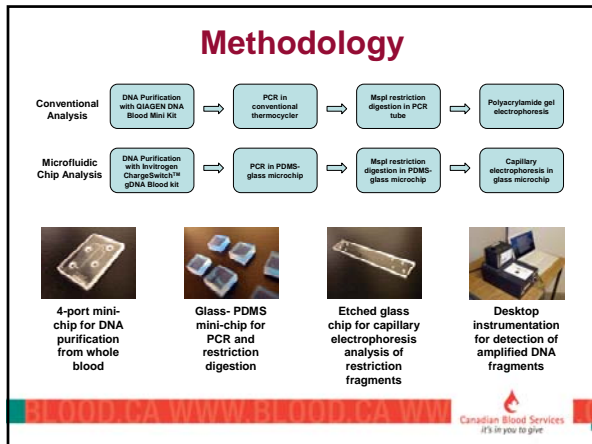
Methodology

Conventional Analysis

DNA Purification with QIAGEN DNA Blood Mini Kit

PCR in conventional thermocycler

MspI restriction digestion in PCR tube

Polyacrylamide gel electrophoresis

Microfluidic Chip Analysis

DNA Purification with Invitrogen ChargeSwitch™ gDNA Blood kit

PCR in PDMS-glass microchip

MspI restriction digestion in PDMS-glass microchip

Capillary electrophoresis in glass microchip

4-port mini-chip for DNA purification from whole blood

Glass- PDMS mini-chip for PCR and restriction digestion

Etched glass chip for capillary electrophoresis analysis of restriction fragments

Desktop instrumentation for detection of amplified DNA fragments

BLOOD.CA WWW.BLOOD.CA WW

Canadian Blood Services
it's in you to give